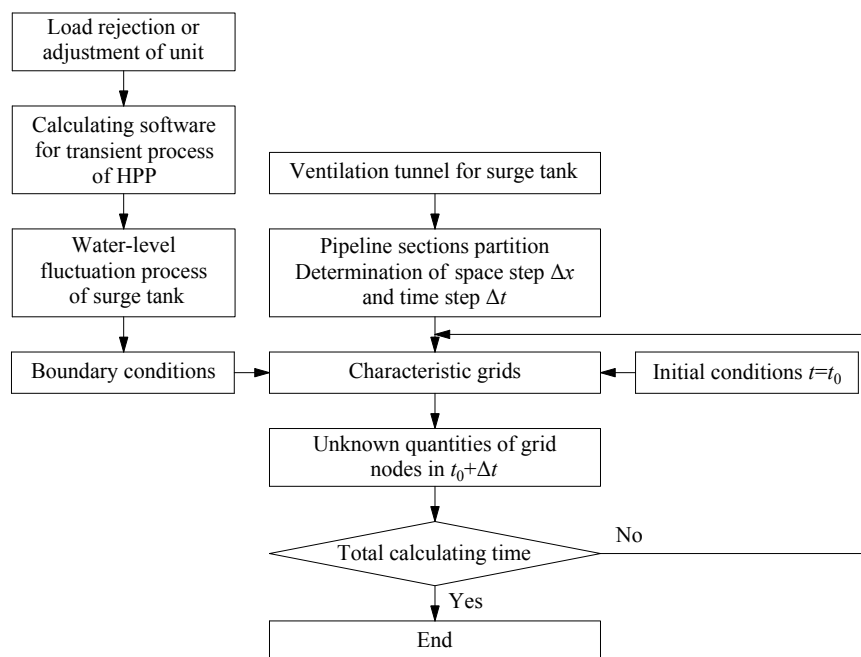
Load rejection or adjustment of unit

Calculating software for transient process of HPP

Water-level fluctuation process of surge tank

Boundary conditions

Ventilation tunnel for surge tank

Pipeline sections partition Determination of space step $\Delta x$ and time step $\Delta t$

Characteristic grids

Initial conditions $t=t_0$

Unknown quantities of grid nodes in $t_0+\Delta t$

Total calculating time

No

Yes

End